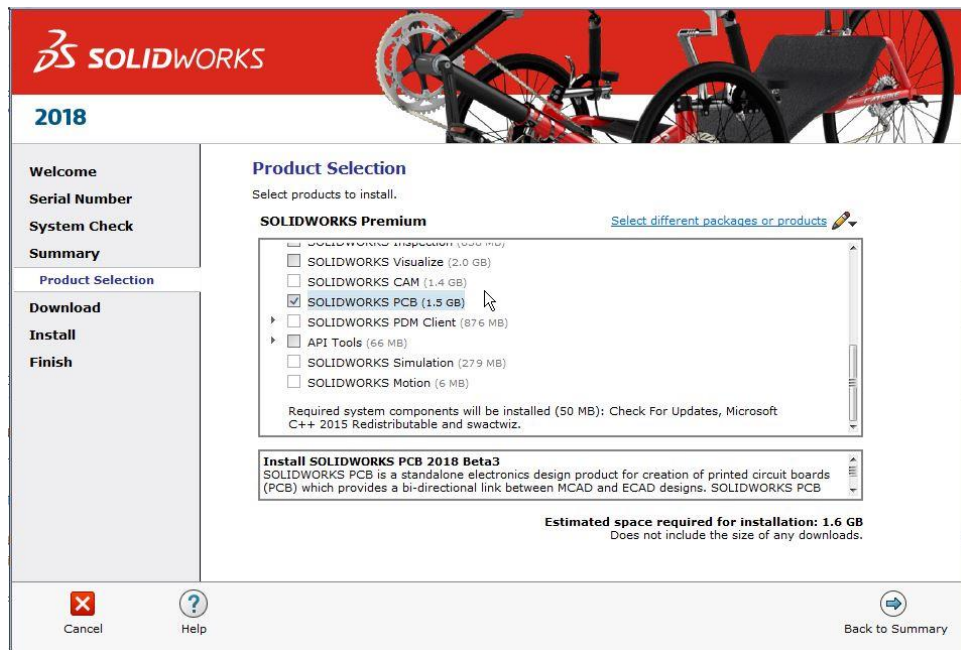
SOLIDWORKS

2018

Welcome
Serial Number
System Check
Summary
Product Selection
Download
Install
Finish

Product Selection
Select products to install.

SOLIDWORKS Premium
Select different packages or products

SOLIDWORKS Inspection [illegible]
SOLIDWORKS Visualize (2.0 GB)
SOLIDWORKS CAM (1.4 GB)
SOLIDWORKS PCB (1.5 GB)
SOLIDWORKS PDM Client (876 MB)
API Tools (66 MB)
SOLIDWORKS Simulation (279 MB)
SOLIDWORKS Motion (6 MB)

Required system components will be installed (50 MB): Check For Updates, Microsoft C++ 2015 Redistributable and swactwiz.

Install SOLIDWORKS PCB 2018 Beta3
SOLIDWORKS PCB is a standalone electronics design product for creation of printed circuit boards (PCB) which provides a bi-directional link between MCAD and ECAD designs. SOLIDWORKS PCB

Estimated space required for installation: 1.6 GB
Does not include the size of any downloads.

Cancel
Help
Back to Summary